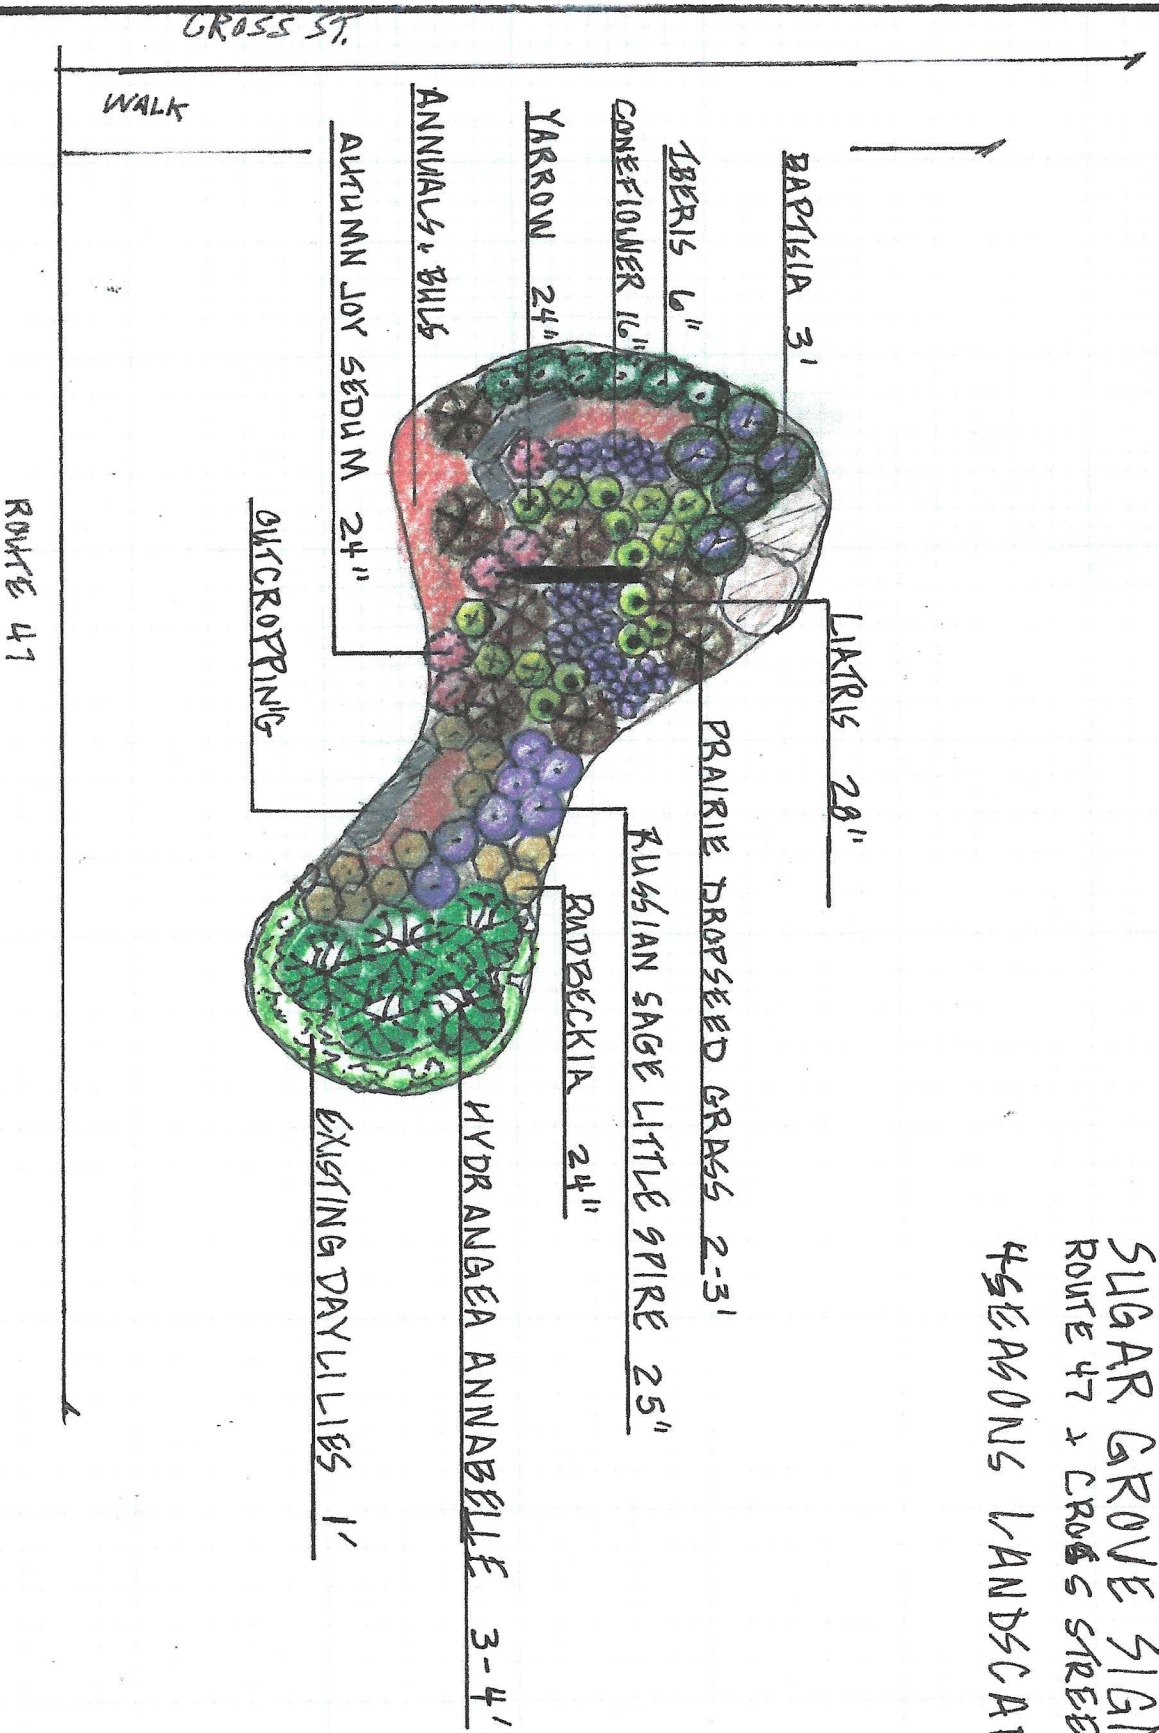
CROSS ST.

WALK

BAPTISIA 3'

IBERIS 6"

CONEFLOWER 16"

YARROW 24"

ANNUALS + BULBS

AUTUMN JOY SEDUM 24"

OUTCROPPING

LIATRIS 28"

PRAIRIE DROPSEED GRASS 2-3'

RUSSIAN SAGE LITTLE SPIRE 25"

RUDBECKIA 24"

HYDRANGEA ANNABELLE 3-4'

EXISTING DAYLILIES 1'

ROUTE 47

SUGAR GROVE SIG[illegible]
ROUTE 47 + CROSS STREE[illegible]
4SEASONS LANDSCA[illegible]